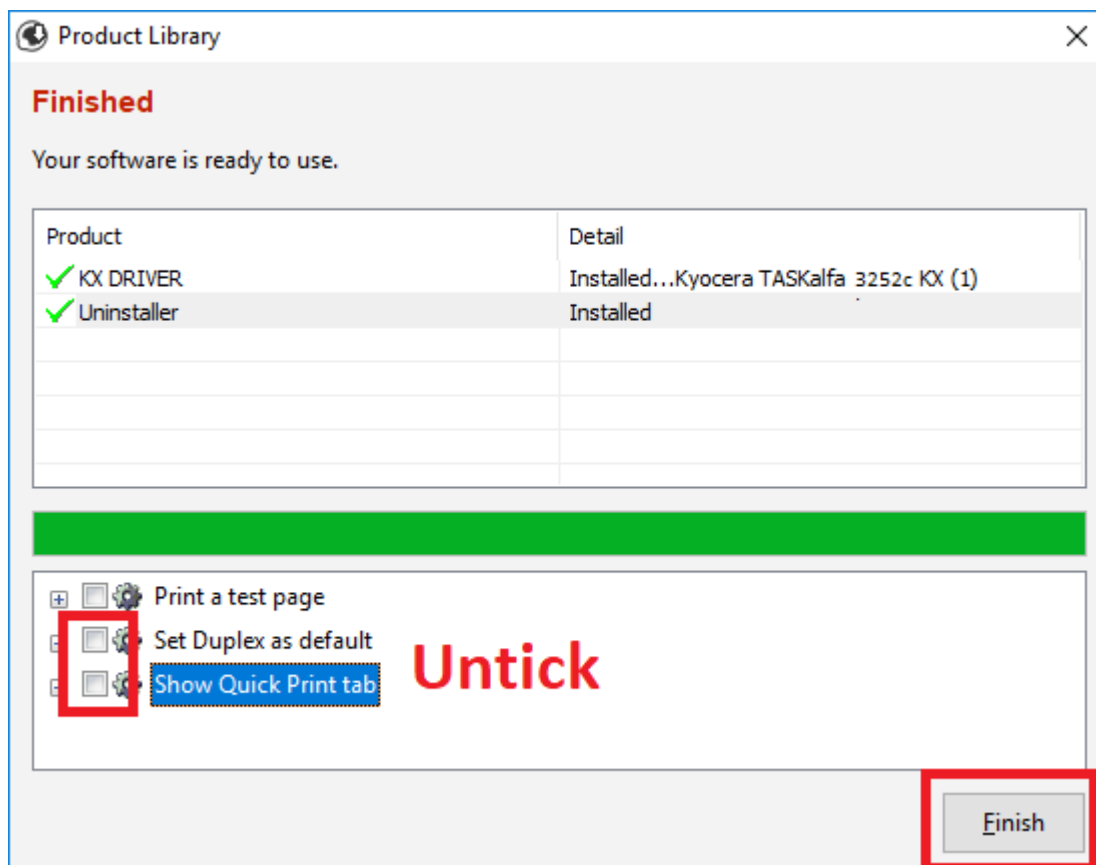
Product Library

Finished

Your software is ready to use.

| Product | Detail |
|---|---|
| KX DRIVER | Installed...Kyocera TASKalfa 3252c KX (1) |
| Uninstaller | Installed |

Print a test page
Set Duplex as default
Show Quick Print tab

Untick

Finish